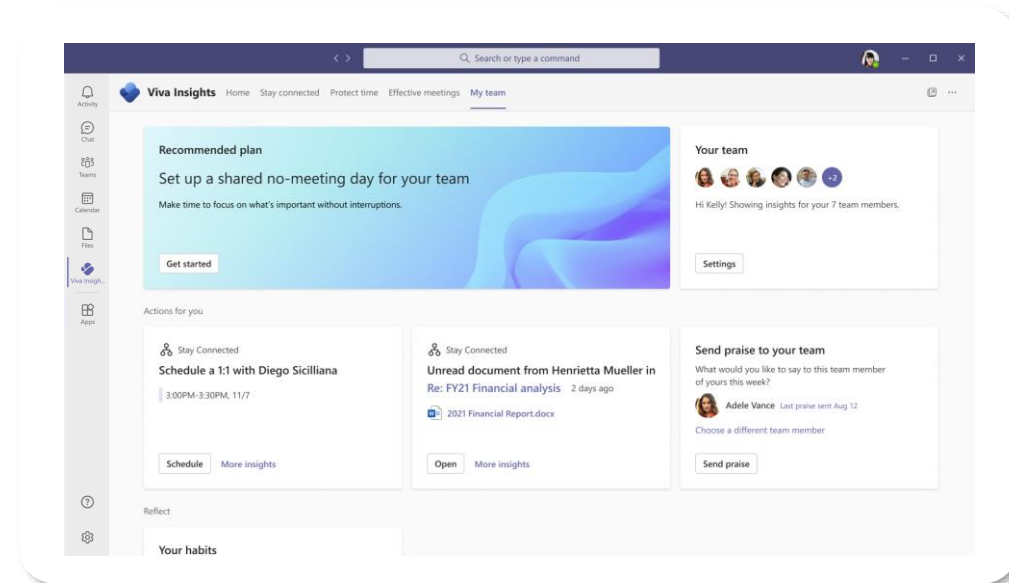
Search or type a command

Activity
Chat
Teams
Calendar
Files
Viva Insigh...
Apps

Viva Insights Home Stay connected Protect time Effective meetings My team

Recommended plan
Set up a shared no-meeting day for your team
Make time to focus on what's important without interruptions.
Get started

Your team
+2
Hi Kelly! Showing insights for your 7 team members.
Settings

Actions for you

Stay Connected
Schedule a 1:1 with Diego Sicilliana
3:00PM-3:30PM, 11/7
Schedule More insights

Stay Connected
Unread document from Henrietta Mueller in
Re: FY21 Financial analysis 2 days ago
2021 Financial Report.docx
Open More insights

Send praise to your team
What would you like to say to this team member of yours this week?
Adele Vance Last praise sent Aug 12
Choose a different team member
Send praise

Reflect

Your habits